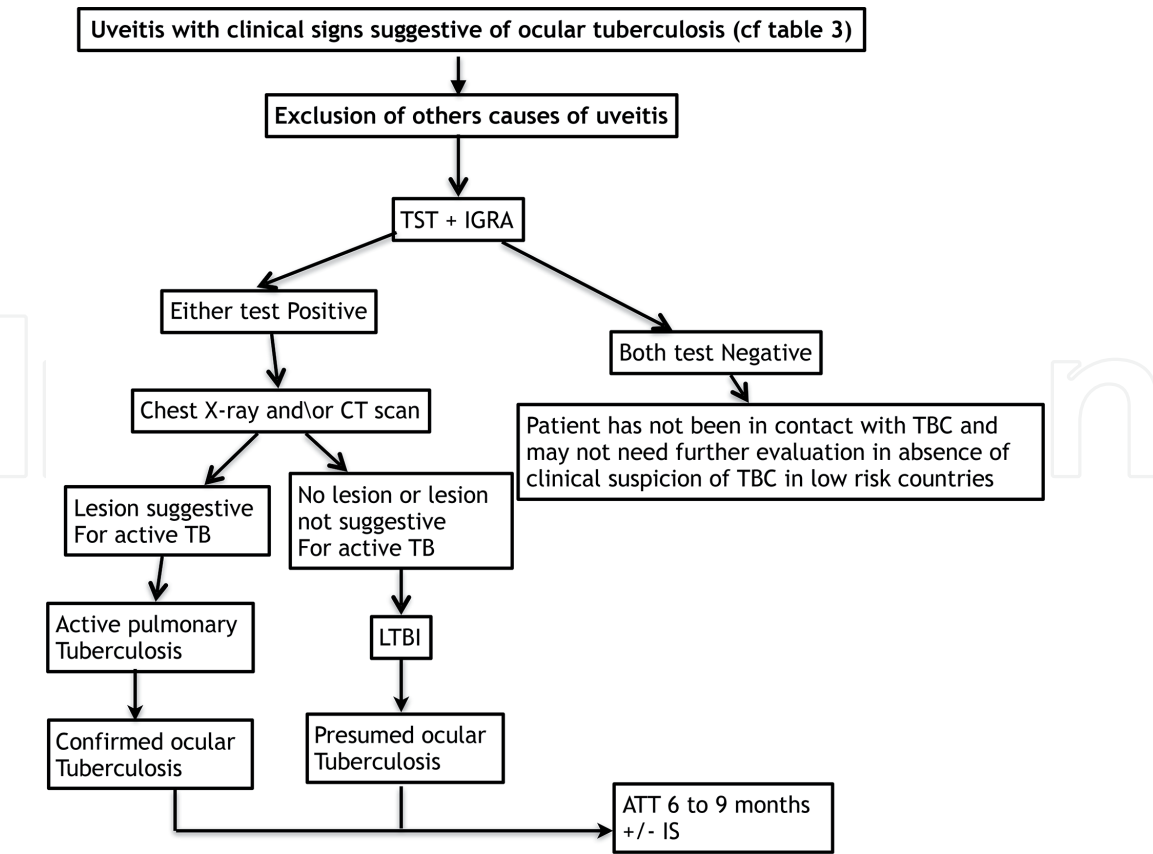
Uveitis with clinical signs suggestive of ocular tuberculosis (cf table 3)

Exclusion of others causes of uveitis

TST + IGRA

Either test Positive

Both test Negative

Patient has not been in contact with TBC and may not need further evaluation in absence of clinical suspicion of TBC in low risk countries

Chest X-ray and\or CT scan

Lesion suggestive For active TB

No lesion or lesion not suggestive For active TB

Active pulmonary Tuberculosis

LTBI

Confirmed ocular Tuberculosis

Presumed ocular Tuberculosis

ATT 6 to 9 months +/- IS